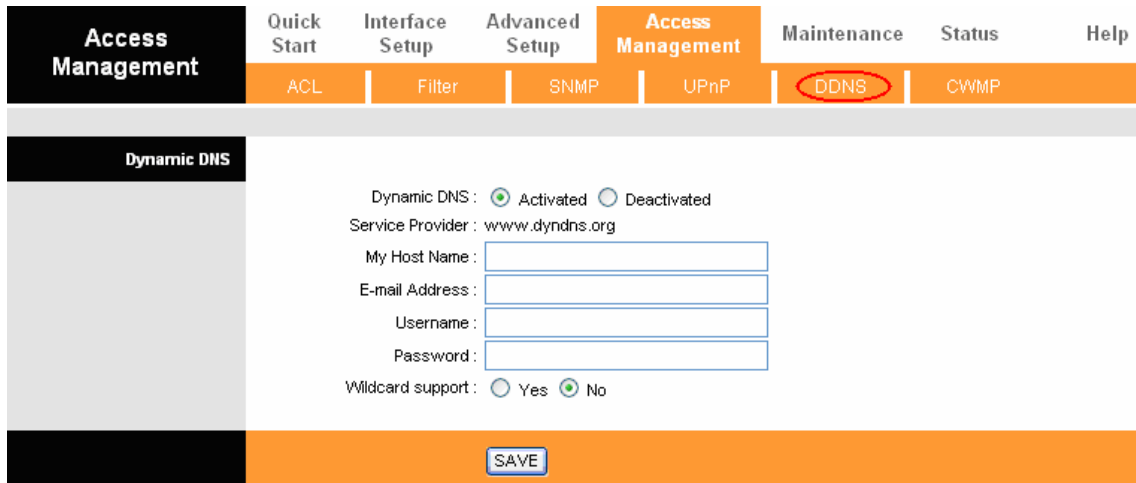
Access Management

Quick Start

Interface Setup

Advanced Setup

Access Management

Maintenance

Status

Help

ACL

Filter

SNMP

UPnP

DDNS

CWMP

Dynamic DNS

Dynamic DNS : Activated Deactivated

Service Provider : www.dyndns.org

My Host Name :

E-mail Address :

Username :

Password :

Wildcard support : Yes No

SAVE